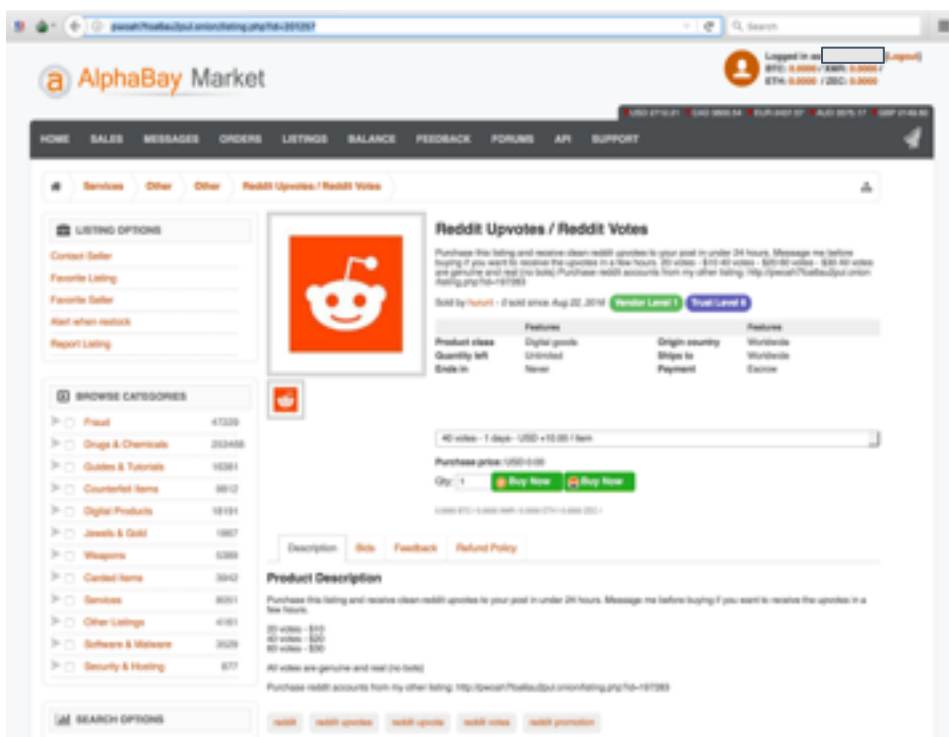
pwoah7foa6au2pul.onion/listing.php?id=201257

Search

AlphaBay Market

Logged in as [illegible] (Logout)
BTC: 0.0000 / XMR: 0.0000 / ETH: 0.0000 / ZEC: 0.0000

USD 2712.21 | CAD 3800.54 | EUR 2457.37 | AUD 3575.17 | GBP 2148.50

HOME SALES MESSAGES ORDERS LISTINGS BALANCE FEEDBACK FORUMS API SUPPORT

Services | Other | Other | Reddit Upvotes / Reddit Votes

LISTING OPTIONS
Contact Seller
Favorite Listing
Favorite Seller
Alert when restock
Report Listing

BROWSE CATEGORIES
| | |
|---|---|
| Fraud | 47229 |
| Drugs & Chemicals | 253468 |
| Guides & Tutorials | 16381 |
| Counterfeit Items | 9812 |
| Digital Products | 18184 |
| Jewels & Gold | 1867 |
| Weapons | 5369 |
| Carded Items | 3942 |
| Services | 8051 |
| Other Listings | 4161 |
| Software & Malware | 3029 |
| Security & Hosting | 877 |

SEARCH OPTIONS

Reddit Upvotes / Reddit Votes

Purchase this listing and receive clean reddit upvotes to your post in under 24 hours. Message me before buying if you want to receive the upvotes in a few hours. 20 votes - $10 40 votes - $20 60 votes - $30 All votes are genuine and real (no bots) Purchase reddit accounts from my other listing: http://pwoah7foa6au2pul.onion/listing.php?id=197393

Sold by hurunt - 0 sold since Aug 22, 2016 Vendor Level 1 Trust Level 5

| | Features | | Features |
|---|---|---|---|
| Product class | Digital goods | Origin country | Worldwide |
| Quantity left | Unlimited | Ships to | Worldwide |
| Ends in | Never | Payment | Escrow |

40 votes - 1 days - USD +10.00 / item

Purchase price: USD 0.00

Qty: 1 Buy Now Buy Now

0.0000 BTC / 0.0000 XMR / 0.0000 ETH / 0.0000 ZEC /

Description Bids Feedback Refund Policy

Product Description

Purchase this listing and receive clean reddit upvotes to your post in under 24 hours. Message me before buying if you want to receive the upvotes in a few hours.

20 votes - $10
40 votes - $20
60 votes - $30

All votes are genuine and real (no bots)

Purchase reddit accounts from my other listing: http://pwoah7foa6au2pul.onion/listing.php?id=197393

reddit reddit upvotes reddit upvote reddit votes reddit promotion